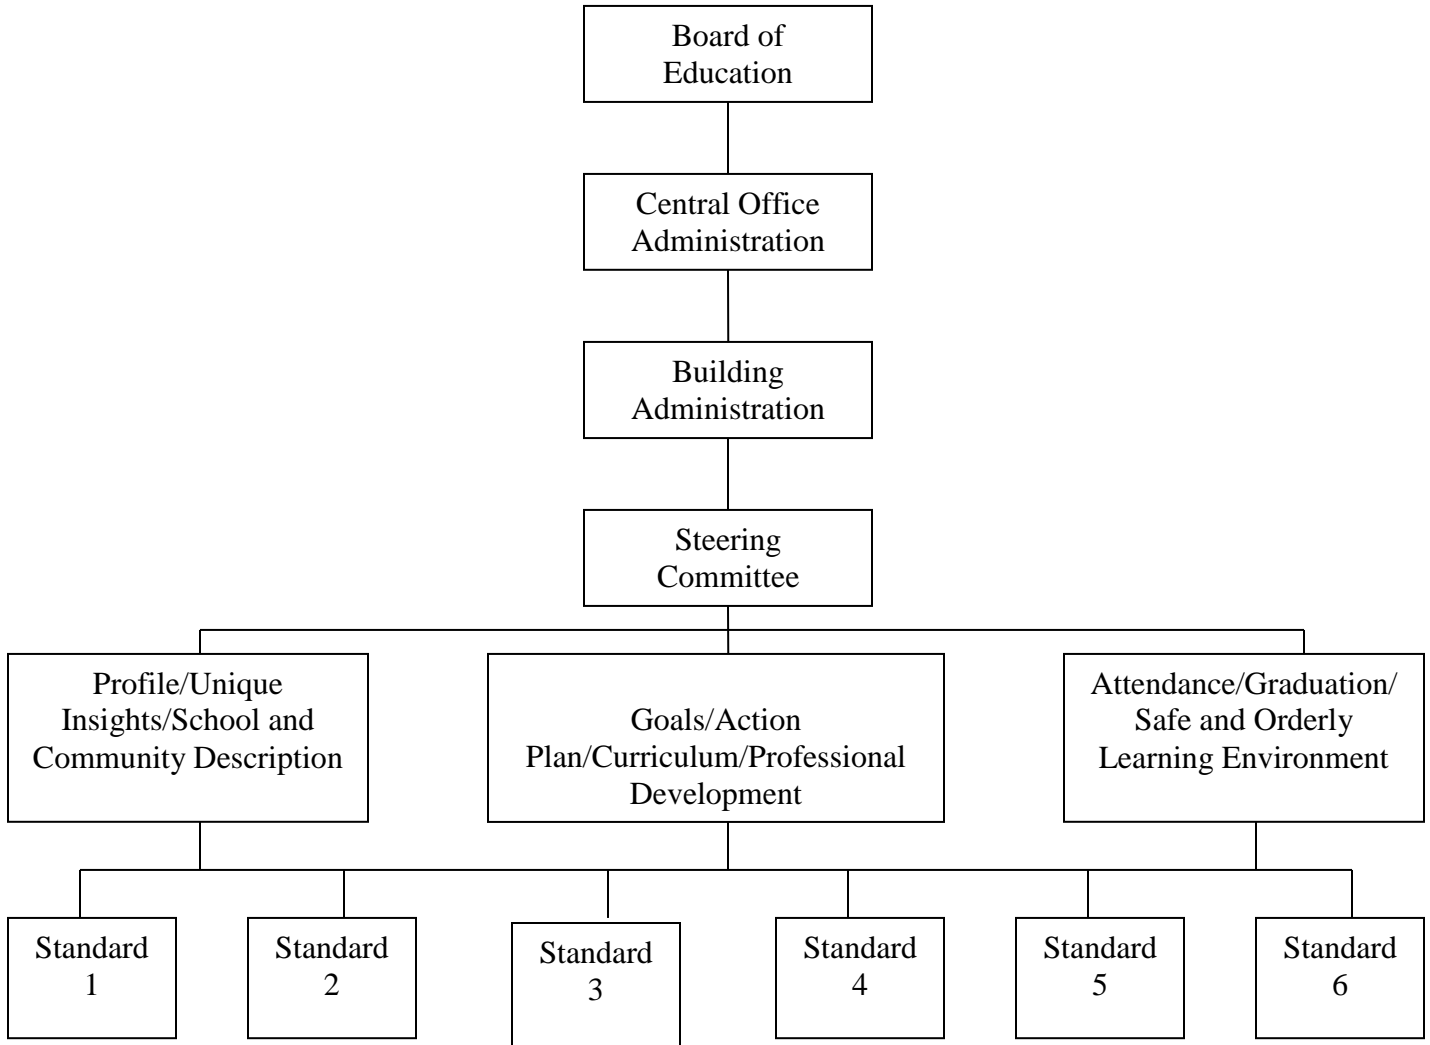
Board of Education

Central Office Administration

Building Administration

Steering Committee

Profile/Unique Insights/School and Community Description

Goals/Action Plan/Curriculum/Professional Development

Attendance/Graduation/ Safe and Orderly Learning Environment

Standard 1

Standard 2

Standard 3

Standard 4

Standard 5

Standard 6